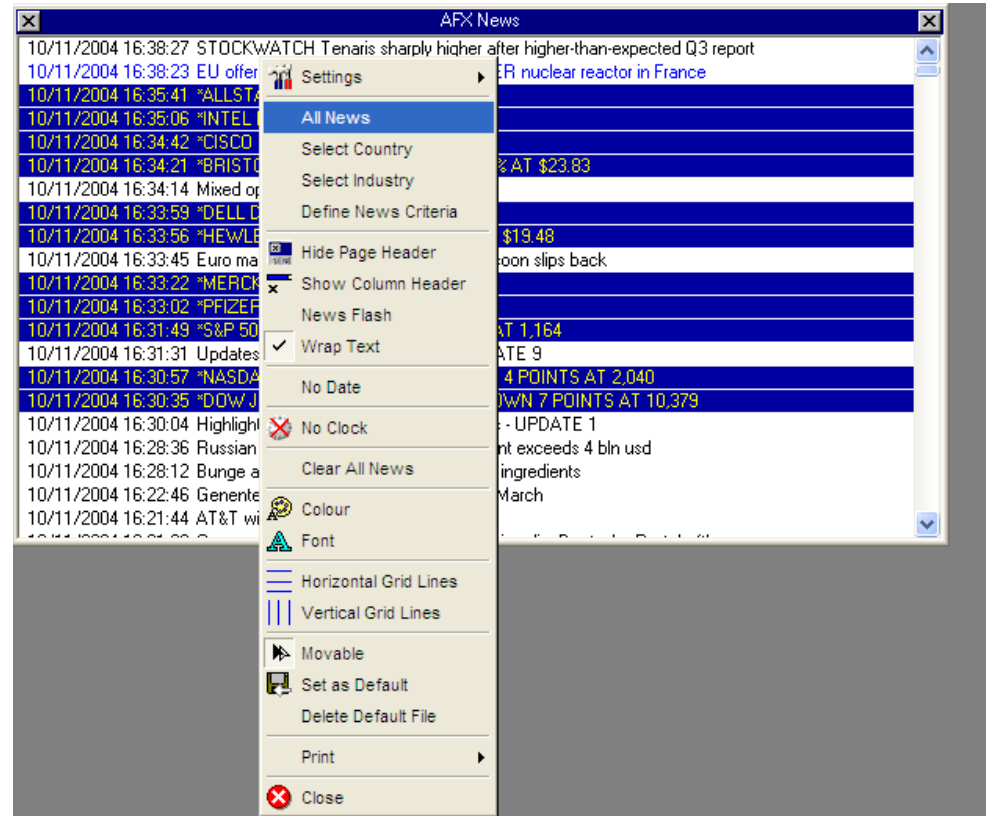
AFX News

10/11/2004 16:38:27 STOCKWATCH Tenaris sharply higher after higher-than-expected Q3 report
10/11/2004 16:38:23 EU offer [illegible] ER nuclear reactor in France
10/11/2004 16:35:41 *ALLST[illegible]
10/11/2004 16:35:06 *INTEL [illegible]
10/11/2004 16:34:42 *CISCO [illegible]
10/11/2004 16:34:21 *BRIST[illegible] % AT $23.83
10/11/2004 16:34:14 Mixed op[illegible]
10/11/2004 16:33:59 *DELL D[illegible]
10/11/2004 16:33:56 *HEWLE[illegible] $19.48
10/11/2004 16:33:45 Euro ma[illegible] oon slips back
10/11/2004 16:33:22 *MERCK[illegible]
10/11/2004 16:33:02 *PFIZEF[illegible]
10/11/2004 16:31:49 *S&P 50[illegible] AT 1,164
10/11/2004 16:31:31 Updates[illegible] ATE 9
10/11/2004 16:30:57 *NASDA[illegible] 4 POINTS AT 2,040
10/11/2004 16:30:35 *DOW J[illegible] OWN 7 POINTS AT 10,379
10/11/2004 16:30:04 Highligh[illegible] - UPDATE 1
10/11/2004 16:28:36 Russian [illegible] nt exceeds 4 bln usd
10/11/2004 16:28:12 Bunge a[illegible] ingredients
10/11/2004 16:22:46 Genente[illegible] March
10/11/2004 16:21:44 AT&T wi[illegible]

Settings
All News
Select Country
Select Industry
Define News Criteria
Hide Page Header
Show Column Header
News Flash
Wrap Text
No Date
No Clock
Clear All News
Colour
Font
Horizontal Grid Lines
Vertical Grid Lines
Movable
Set as Default
Delete Default File
Print
Close